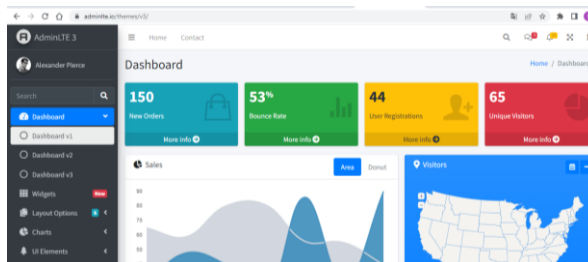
adminlte.io/themes/v3/

AdminLTE 3

Alexander Pierce

Search

Dashboard

Dashboard v1

Dashboard v2

Dashboard v3

Widgets New

Layout Options 6

Charts

UI Elements

Home Contact

Dashboard

Home / Dashboard

150
New Orders
More info

53%
Bounce Rate
More info

44
User Registrations
More info

65
Unique Visitors
More info

Sales

Area Donut

90
80
70
60
50

Visitors